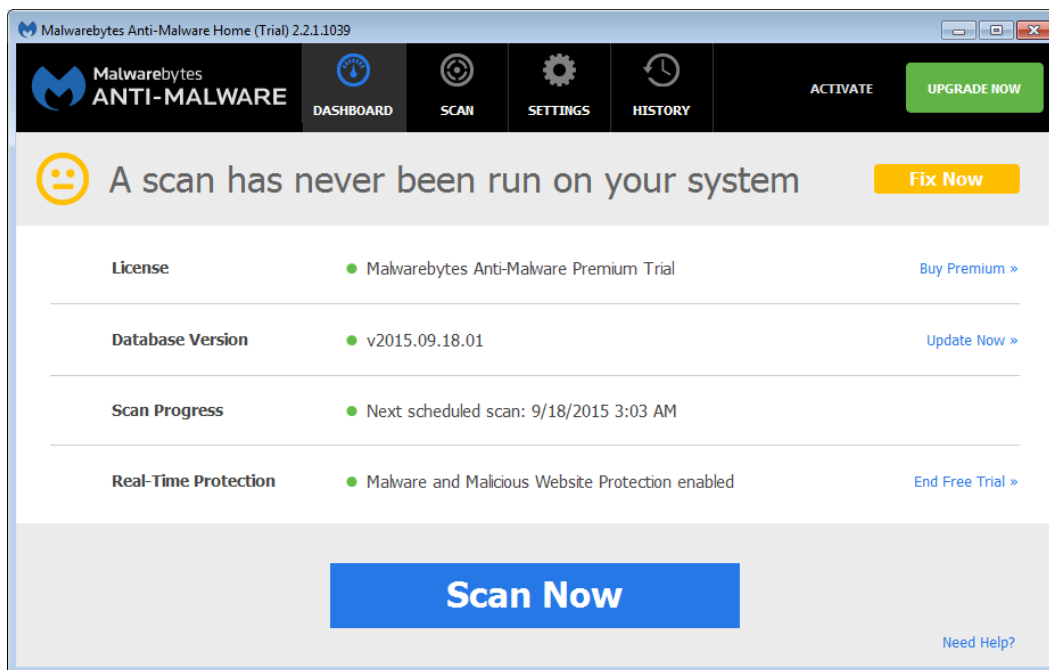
Malwarebytes Anti-Malware Home (Trial) 2.2.1.1039

Malwarebytes
ANTI-MALWARE

DASHBOARD SCAN SETTINGS HISTORY

ACTIVATE UPGRADE NOW

A scan has never been run on your system

Fix Now

| | | |
|---|---|---|
| License | Malwarebytes Anti-Malware Premium Trial | Buy Premium » |
| Database Version | v2015.09.18.01 | Update Now » |
| Scan Progress | Next scheduled scan: 9/18/2015 3:03 AM | |
| Real-Time Protection | Malware and Malicious Website Protection enabled | End Free Trial » |

Scan Now

Need Help?